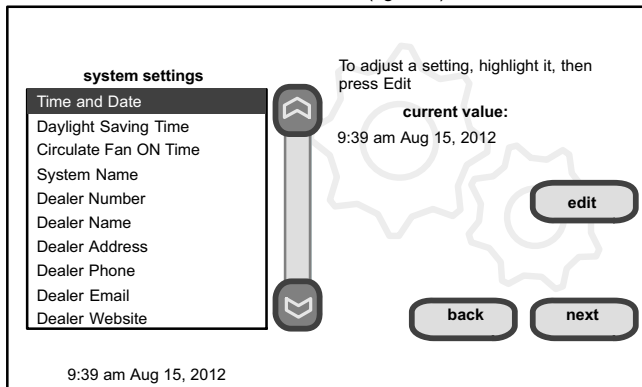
system settings

Time and Date
Daylight Saving Time
Circulate Fan ON Time
System Name
Dealer Number
Dealer Name
Dealer Address
Dealer Phone
Dealer Email
Dealer Website

To adjust a setting, highlight it, then press Edit

current value:

9:39 am Aug 15, 2012

edit

back

next

9:39 am Aug 15, 2012